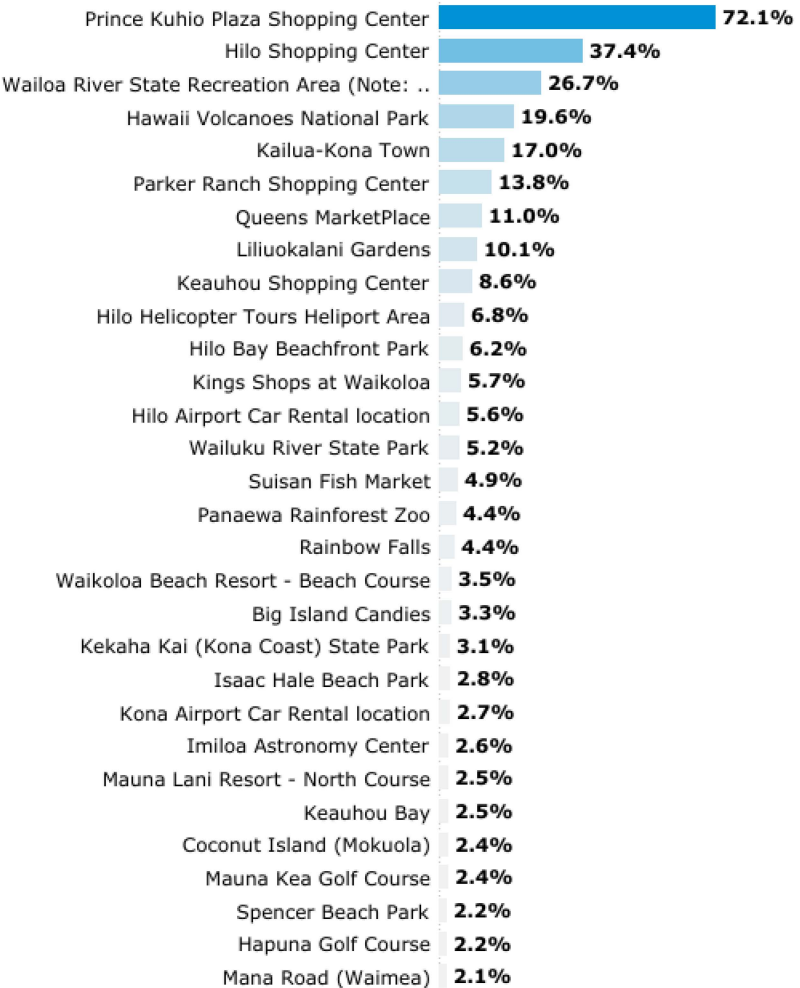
| | |
|---|---|
| Prince Kuhio Plaza Shopping Center | 72.1% |
| Hilo Shopping Center | 37.4% |
| Wailoa River State Recreation Area (Note: .. | 26.7% |
| Hawaii Volcanoes National Park | 19.6% |
| Kailua-Kona Town | 17.0% |
| Parker Ranch Shopping Center | 13.8% |
| Queens MarketPlace | 11.0% |
| Liliuokalani Gardens | 10.1% |
| Keauhou Shopping Center | 8.6% |
| Hilo Helicopter Tours Heliport Area | 6.8% |
| Hilo Bay Beachfront Park | 6.2% |
| Kings Shops at Waikoloa | 5.7% |
| Hilo Airport Car Rental location | 5.6% |
| Wailuku River State Park | 5.2% |
| Suisan Fish Market | 4.9% |
| Panaewa Rainforest Zoo | 4.4% |
| Rainbow Falls | 4.4% |
| Waikoloa Beach Resort - Beach Course | 3.5% |
| Big Island Candies | 3.3% |
| Kekaha Kai (Kona Coast) State Park | 3.1% |
| Isaac Hale Beach Park | 2.8% |
| Kona Airport Car Rental location | 2.7% |
| Imiloa Astronomy Center | 2.6% |
| Mauna Lani Resort - North Course | 2.5% |
| Keauhou Bay | 2.5% |
| Coconut Island (Mokuola) | 2.4% |
| Mauna Kea Golf Course | 2.4% |
| Spencer Beach Park | 2.2% |
| Hapuna Golf Course | 2.2% |
| Mana Road (Waimea) | 2.1% |